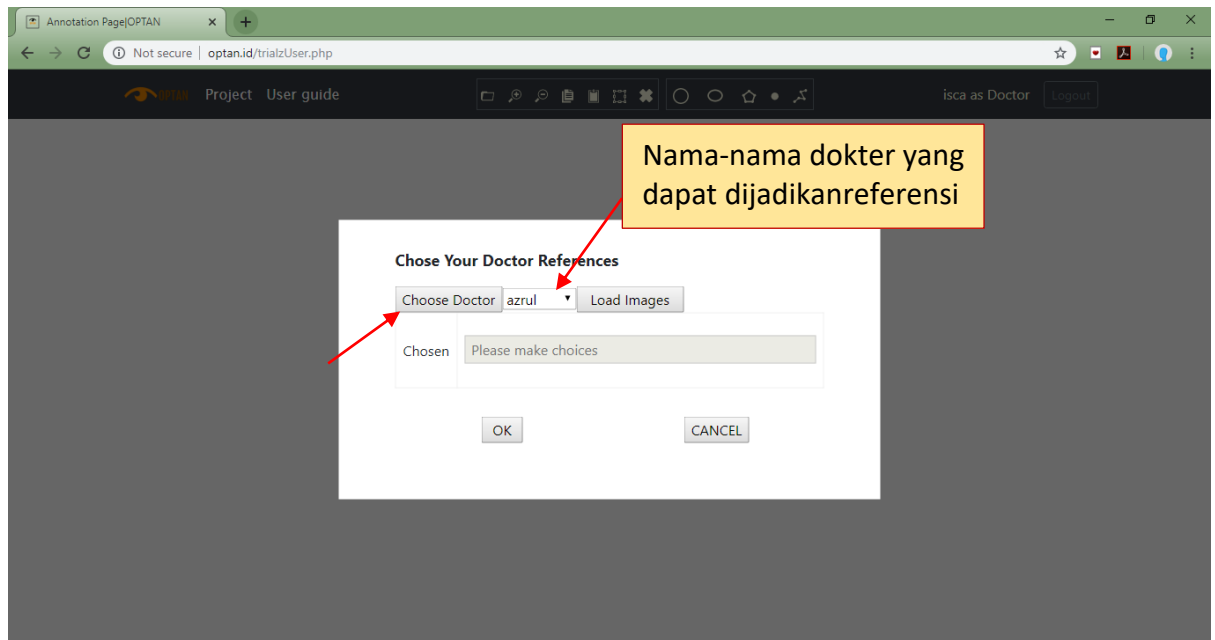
Annotation Page|OPTAN ×

Not secure | optan.id/trialzUser.php

OPTAN Project User guide

isca as Doctor Logout

Nama-nama dokter yang dapat dijadikanreferensi

Chose Your Doctor References

Choose Doctor azrul Load Images

Chosen Please make choices

OK CANCEL